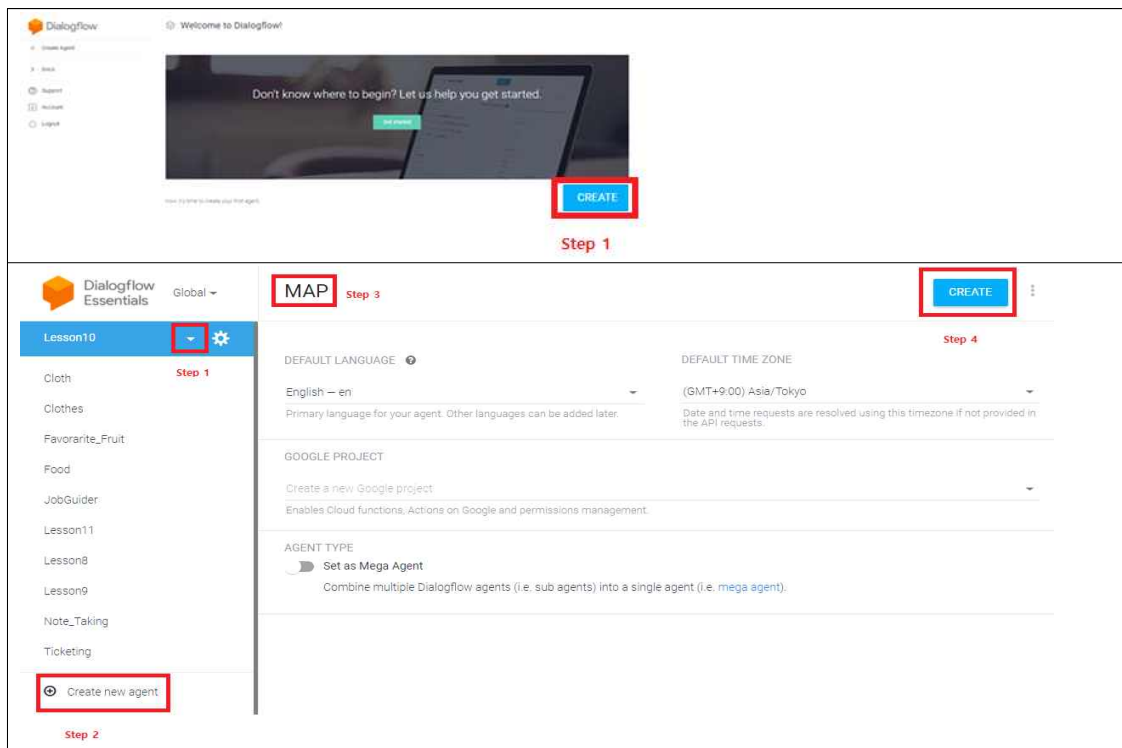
Dialogflow

Create Agent

Docs

Support

Account

Logout

Welcome to Dialogflow!

Don't know where to begin? Let us help you get started.

Get started

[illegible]

CREATE

Step 1

Dialogflow Essentials

Global

Lesson10

Step 1

Cloth

Clothes

Favorarite_Fruit

Food

JobGuider

Lesson11

Lesson8

Lesson9

Note_Taking

Ticketing

Create new agent

Step 2

MAP

Step 3

CREATE

Step 4

DEFAULT LANGUAGE

English — en

Primary language for your agent. Other languages can be added later.

DEFAULT TIME ZONE

(GMT+9:00) Asia/Tokyo

Date and time requests are resolved using this timezone if not provided in the API requests.

GOOGLE PROJECT

Create a new Google project

Enables Cloud functions, Actions on Google and permissions management.

AGENT TYPE

Set as Mega Agent

Combine multiple Dialogflow agents (i.e. sub agents) into a single agent (i.e. mega agent).